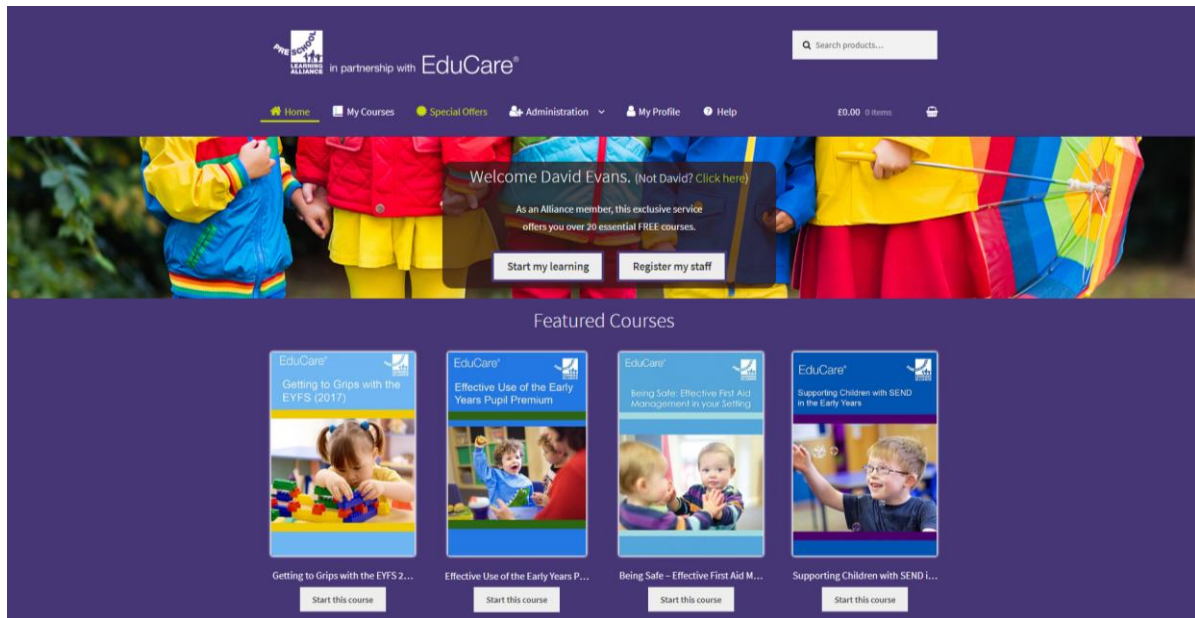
PRE-SCHOOL LEARNING ALLIANCE in partnership with EduCare®

Search products...

Home My Courses Special Offers Administration My Profile Help £0.00 0 items

Welcome David Evans. (Not David? Click here)

As an Alliance member, this exclusive service offers you over 20 essential FREE courses.

Start my learning Register my staff

Featured Courses

EduCare® Getting to Grips with the EYFS (2017)

EduCare® Effective Use of the Early Years Pupil Premium

EduCare® Being Safe: Effective First Aid Management in your Setting

EduCare® Supporting Children with SEND in the Early Years

Getting to Grips with the EYFS 2...
Start this course

Effective Use of the Early Years P...
Start this course

Being Safe – Effective First Aid M...
Start this course

Supporting Children with SEND i...
Start this course